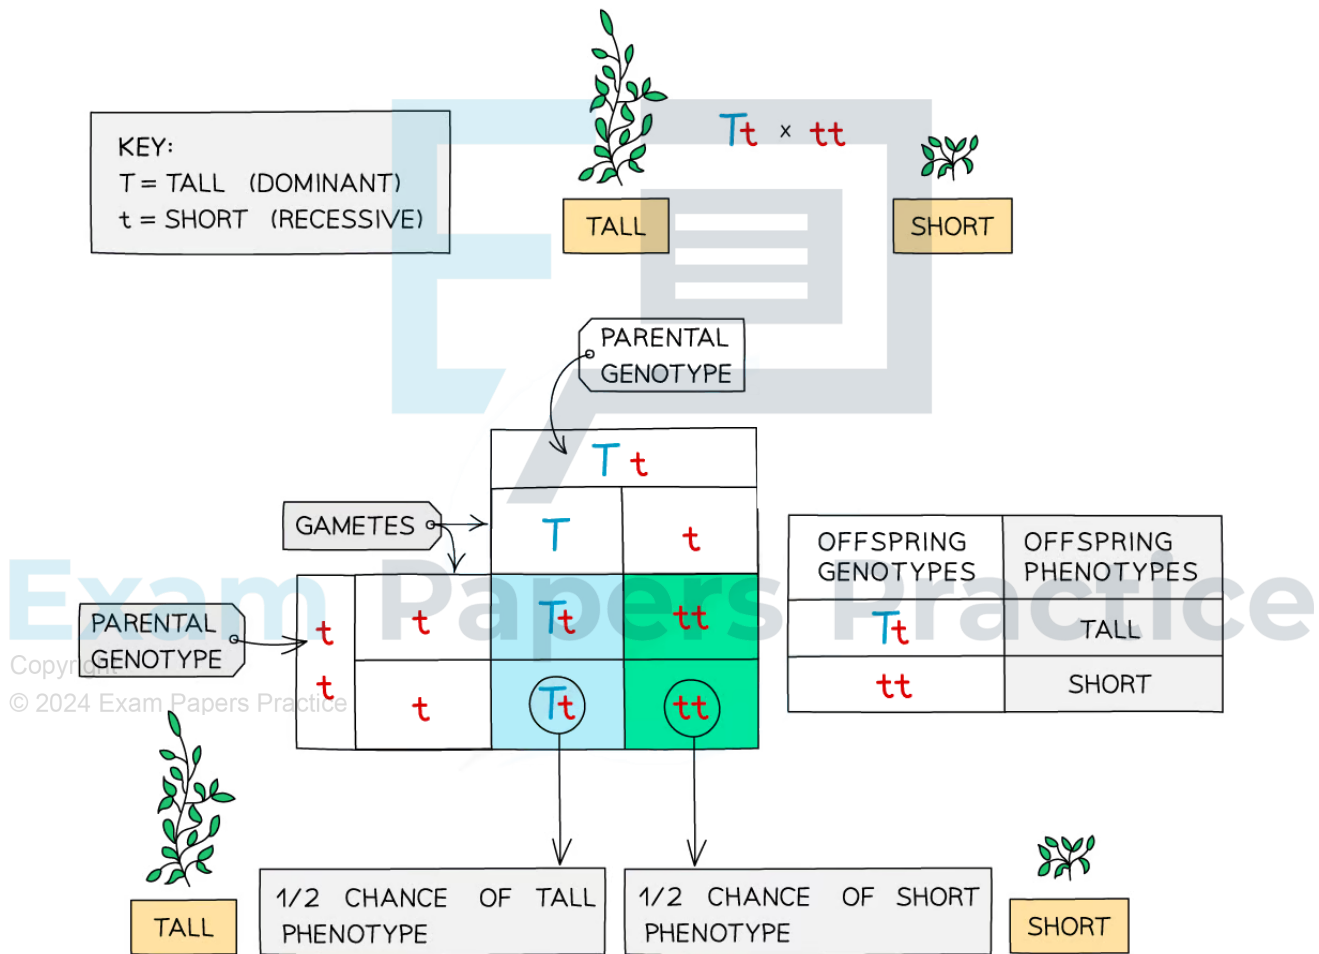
KEY:
T = TALL (DOMINANT)
t = SHORT (RECESSIVE)

TALL

Tt × tt

SHORT

PARENTAL GENOTYPE

GAMETES

PARENTAL GENOTYPE

| | | T t | |
|---|---|---|---|
| | | T | t |
| t | t | Tt | tt |
| t | t | Tt | tt |

| OFFSPRING GENOTYPES | OFFSPRING PHENOTYPES |
|---|---|
| Tt | TALL |
| tt | SHORT |

Exam Papers Practice
Copyright
© 2024 Exam Papers Practice

TALL

1/2 CHANCE OF TALL PHENOTYPE

1/2 CHANCE OF SHORT PHENOTYPE

SHORT